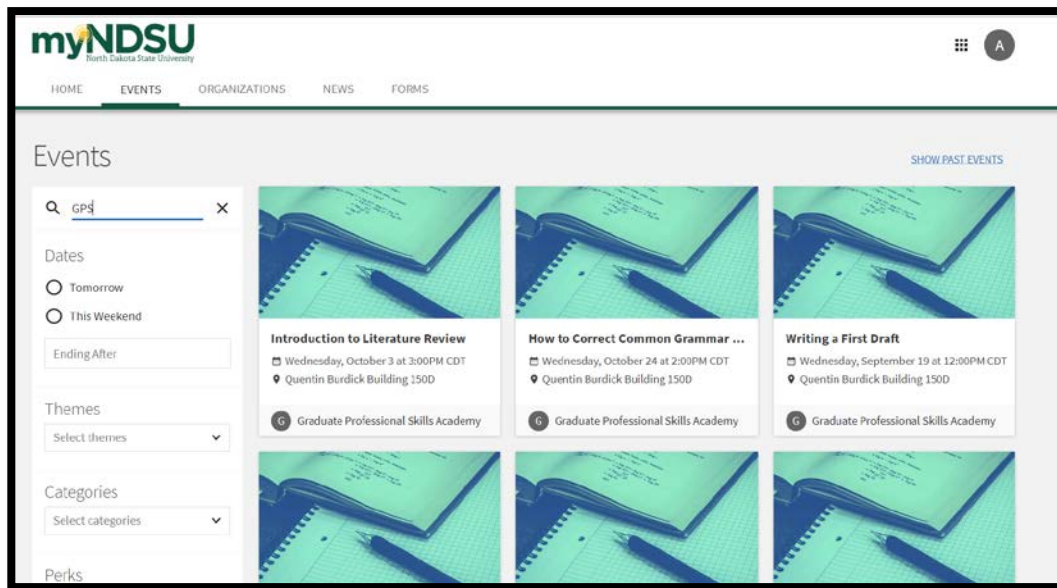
myNDSU
North Dakota State University

A

HOME EVENTS ORGANIZATIONS NEWS FORMS

Events

SHOW PAST EVENTS

GPS

Dates

Tomorrow

This Weekend

Ending After

Themes

Select themes

Categories

Select categories

Perks

Introduction to Literature Review
Wednesday, October 3 at 3:00PM CDT
Quentin Burdick Building 150D
G Graduate Professional Skills Academy

How to Correct Common Grammar ...
Wednesday, October 24 at 2:00PM CDT
Quentin Burdick Building 150D
G Graduate Professional Skills Academy

Writing a First Draft
Wednesday, September 19 at 12:00PM CDT
Quentin Burdick Building 150D
G Graduate Professional Skills Academy